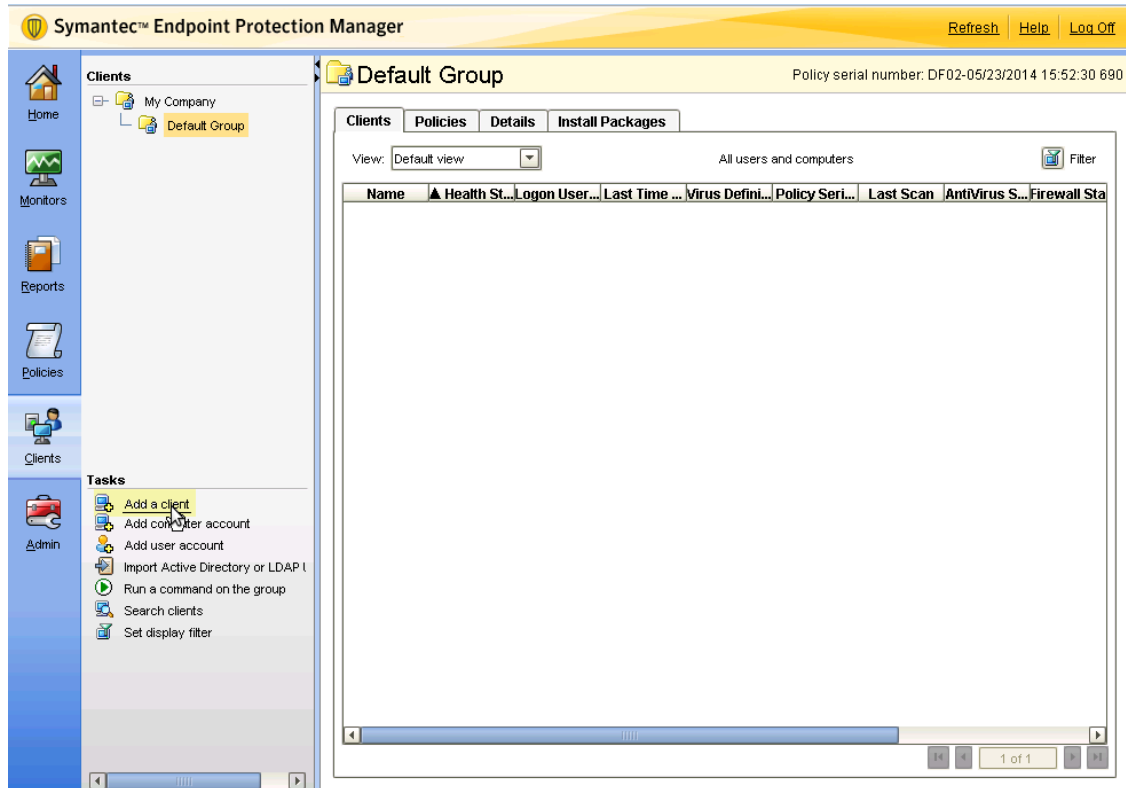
Symantec™ Endpoint Protection Manager

Refresh | Help | Log Off

Home

Monitors

Reports

Policies

Clients

Admin

Clients

My Company

Default Group

Tasks

Add a client
Add com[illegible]ter account
Add user account
Import Active Directory or LDAP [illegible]
Run a command on the group
Search clients
Set display filter

Default Group

Policy serial number: DF02-05/23/2014 15:52:30 690

Clients | Policies | Details | Install Packages

View: Default view

All users and computers

Filter

| Name | ▲ Health St... | Logon User... | Last Time ... | Virus Defini... | Policy Seri... | Last Scan | AntiVirus S... | Firewall Sta |
|---|---|---|---|---|---|---|---|---|

1 of 1